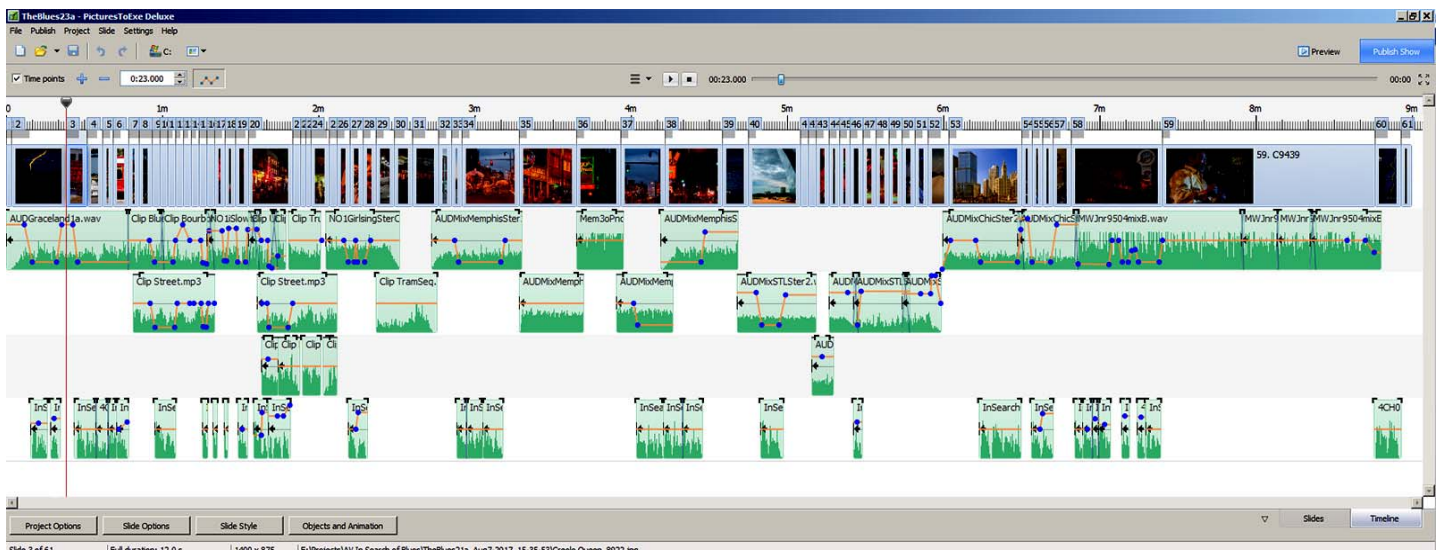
TheBlues23a - PicturesToExe Deluxe

File Publish Project Slide Settings Help

C:

Preview

Publish Show

Time points

0:23.000

00:23.000

00:00

0 1m 2m 3m 4m 5m 6m 7m 8m 9m

2 3 4 5 6 7 8 9 11 18 19 20 22 24 26 27 28 29 30 31 32 33 34 35 36 37 38 39 40 42 43 44 45 46 47 48 49 50 51 52 53 54 55 56 57 58 59 60 61

59. C9439

AUDGraceland1a.wav

Clip Blu

Clip Bourb

NO 1

Slow

Clip

Clip Tr

NO 1GirlsingSterC

AUDMixMemphisSter

Mem3oPno

AUDMixMemphisS

AUDMixChicSter2

AUDMixChic

MWJnr9504mixB.wav

MWJnr9

MWJnr

MWJnr9504mixB

Clip Street.mp3

Clip Street.mp3

Clip TramSeq.

AUDMixMemph

AUDMixMem

AUDMixSTLSter2.

AUD

AUDMixSTL

AUDMixS

Clip Clip Clip Cli

AUD

InS In InSe 4C I In InSe InS InSe InSe In InS InSe InSea InS InSe InSe In InSearch InSe I I In I InS 4CH0

Project Options

Slide Options

Slide Style

Objects and Animation

Slides

Timeline

Slide 3 of 61 Full duration: 12.0 s 1400 x 875 F:\Projects\AV In Search of Blues\TheBlues23a_Aug7 2017_15-35-53\Creole Queen_8922.jpg